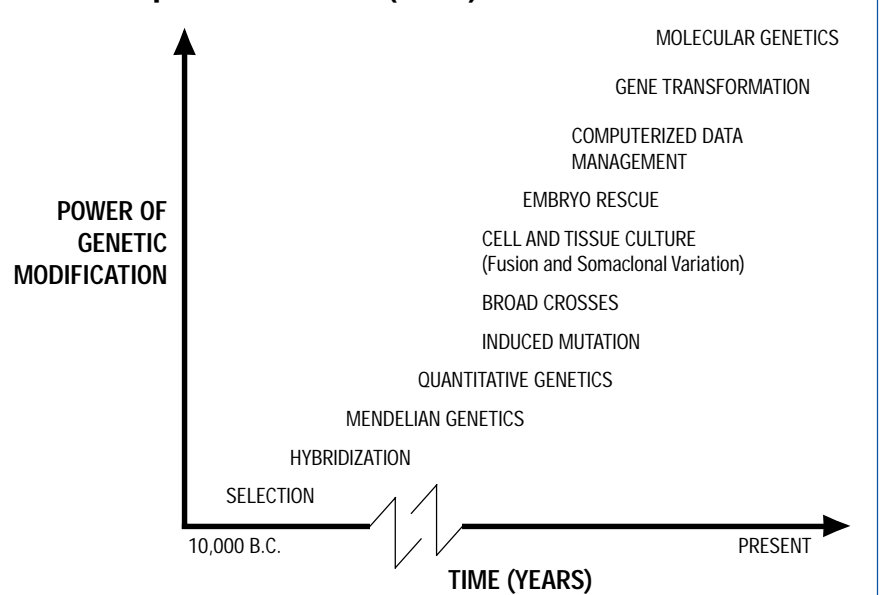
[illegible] (YEARS)

MOLECULAR GENETICS

GENE TRANSFORMATION

COMPUTERIZED DATA MANAGEMENT

EMBRYO RESCUE

CELL AND TISSUE CULTURE (Fusion and Somaclonal Variation)

BROAD CROSSES

INDUCED MUTATION

QUANTITATIVE GENETICS

MENDELIAN GENETICS

HYBRIDIZATION

SELECTION

POWER OF GENETIC MODIFICATION

10,000 B.C.

PRESENT

TIME (YEARS)